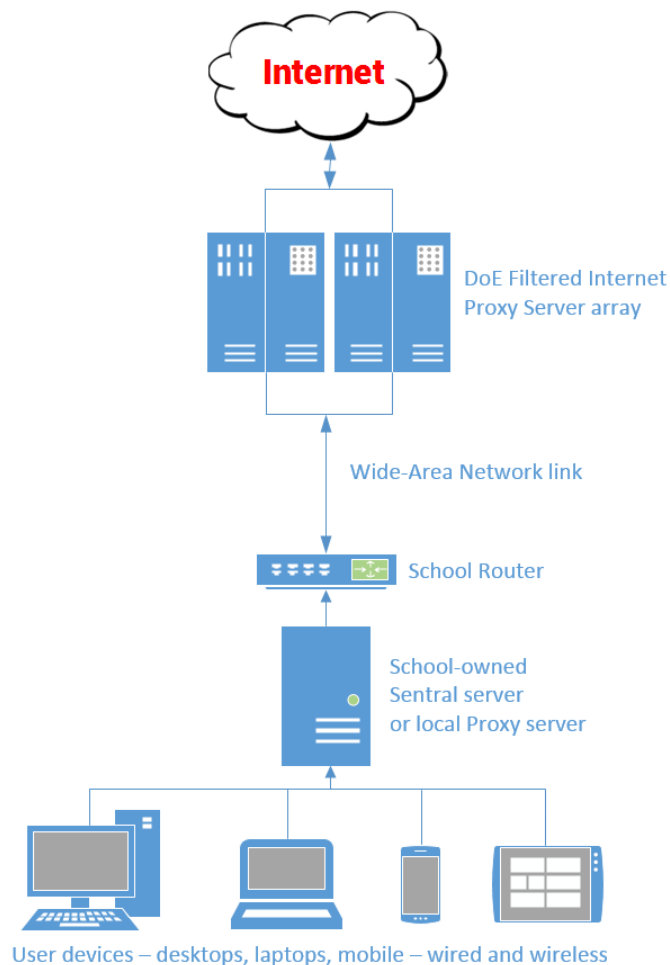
Internet

DoE Filtered Internet Proxy Server array

Wide-Area Network link

School Router

School-owned
Sentral server
or local Proxy server

User devices – desktops, laptops, mobile – wired and wireless